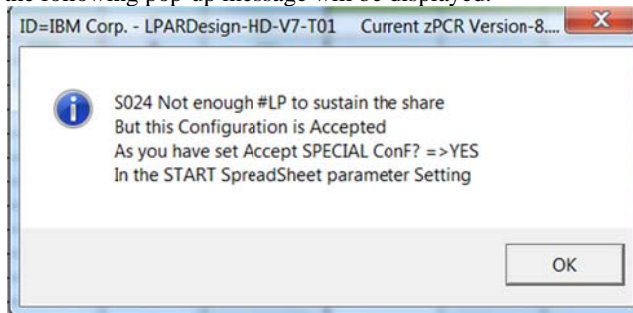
the following pop-up message will be displayed:

ID=IBM Corp. - LPARDesign-HD-V7-T01 Current zPCR Version-8....

S024 Not enough #LP to sustain the share
But this Configuration is Accepted
As you have set Accept SPECIAL ConF? =>YES
In the START SpreadSheet parameter Setting

OK